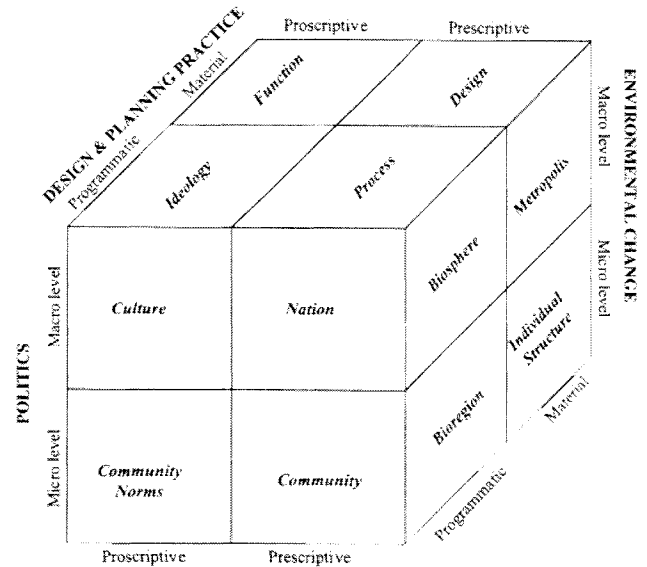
DESIGN & PLANNING PRACTICE
Programmatic
Material
Proscriptive
Prescriptive
Function
Design
Ideology
Process
ENVIRONMENTAL CHANGE
Macro level
Micro level
Metropolis
Biosphere
Individual Structure
Bioregion
Material
Programmatic
POLITICS
Macro level
Micro level
Culture
Nation
Community Norms
Community
Proscriptive
Prescriptive